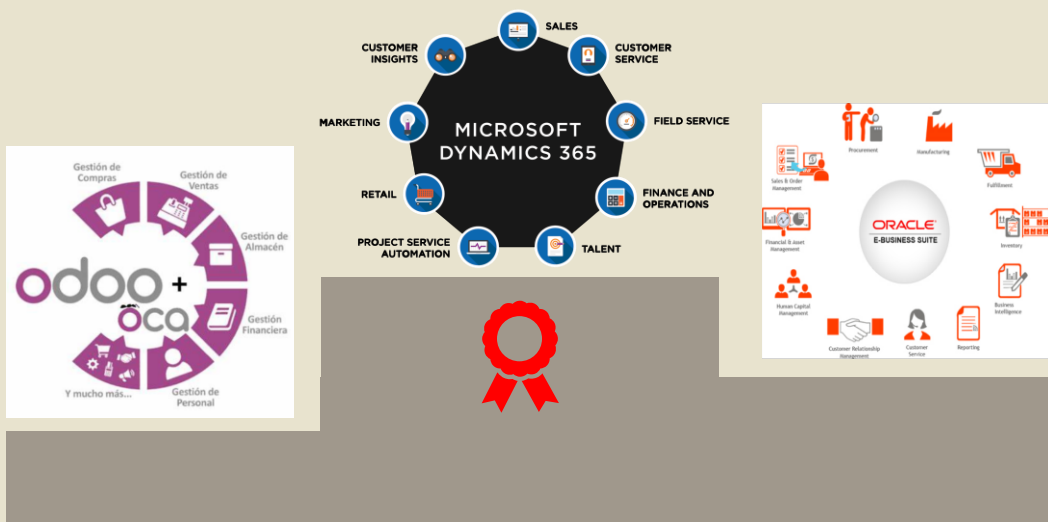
Gestión de Compras

Gestión de Ventas

Gestión de Almacén

odoo +

öca

Gestión Financiera

Gestión de Personal

Y mucho más...

SALES

CUSTOMER SERVICE

CUSTOMER INSIGHTS

MARKETING

MICROSOFT DYNAMICS 365

FIELD SERVICE

RETAIL

FINANCE AND OPERATIONS

PROJECT SERVICE AUTOMATION

TALENT

Procurement

Manufacturing

Sales & Order Management

Fulfillment

ORACLE E-BUSINESS SUITE

Financial & Asset Management

Inventory

Human Capital Management

Business Intelligence

Customer Relationship Management

Customer Service

Reporting